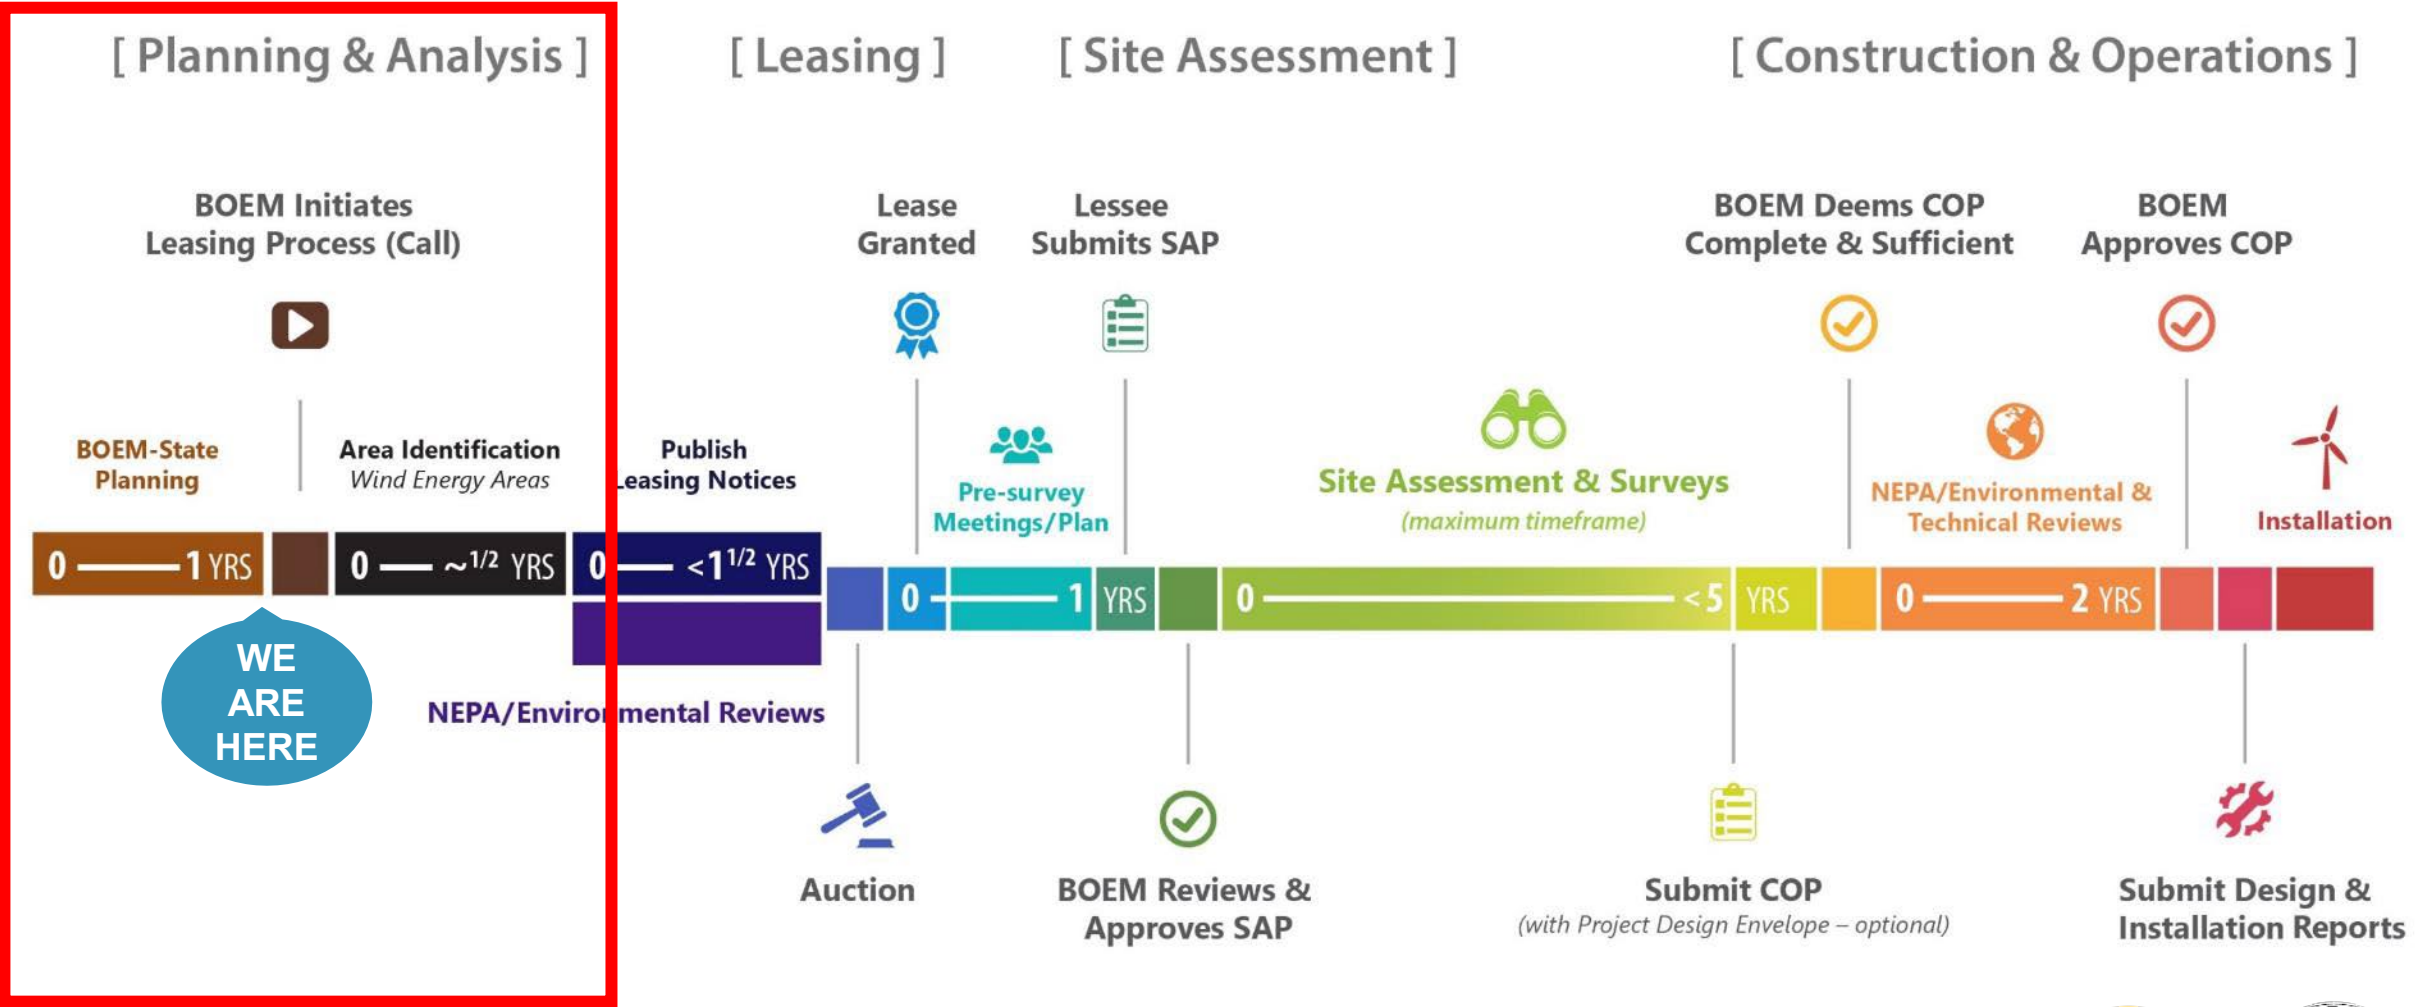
[ Planning & Analysis ] [ Leasing ] [ Site Assessment ] [ Construction & Operations ]

BOEM Initiates Leasing Process (Call)

Lease Granted

Lessee Submits SAP

BOEM Deems COP Complete & Sufficient

BOEM Approves COP

BOEM-State Planning

Area Identification
Wind Energy Areas

Publish
Leasing Notices

Pre-survey Meetings/Plan

Site Assessment & Surveys
(maximum timeframe)

NEPA/Environmental & Technical Reviews

Installation

0 — 1 YRS

0 — ~$^{1/2}$ YRS

0 — <1$^{1/2}$ YRS

0 — 1 YRS

0 — <5 YRS

0 — 2 YRS

WE ARE HERE

NEPA/Environmental Reviews

Auction

BOEM Reviews & Approves SAP

Submit COP
(with Project Design Envelope – optional)

Submit Design & Installation Reports